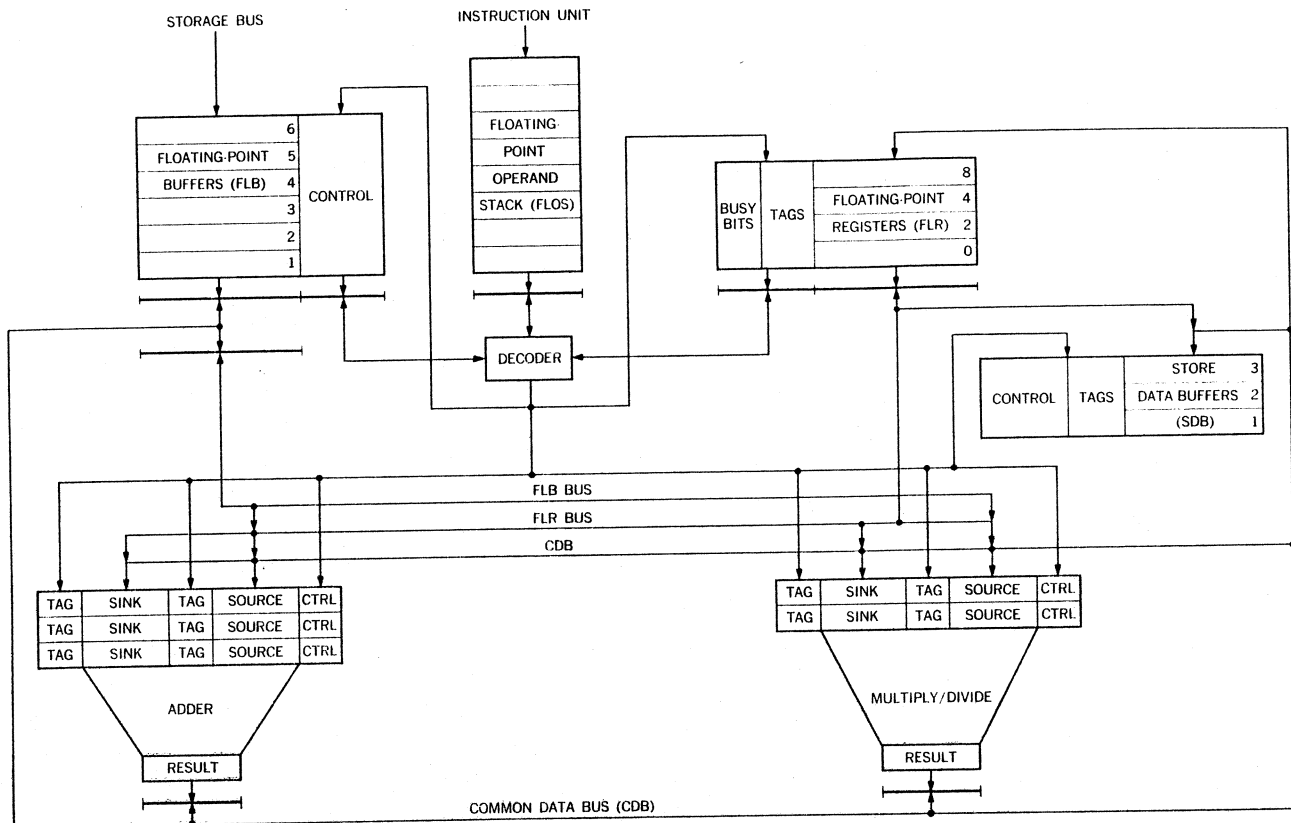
STORAGE BUS

INSTRUCTION UNIT

| 6 |
|---|
| FLOATING-POINT 5 |
| BUFFERS (FLB) 4 |
| 3 |
| 2 |
| 1 |

CONTROL

FLOATING-
POINT
OPERAND
STACK (FLOS)

BUSY BITS

TAGS

| 8 |
|---|
| FLOATING-POINT 4 |
| REGISTERS (FLR) 2 |
| 0 |

DECODER

CONTROL

TAGS

| STORE 3 |
|---|
| DATA BUFFERS 2 |
| (SDB) 1 |

FLB BUS

FLR BUS

CDB

| TAG | SINK | TAG | SOURCE | CTRL |
|---|---|---|---|---|
| TAG | SINK | TAG | SOURCE | CTRL |
| TAG | SINK | TAG | SOURCE | CTRL |

ADDER

RESULT

| TAG | SINK | TAG | SOURCE | CTRL |
|---|---|---|---|---|
| TAG | SINK | TAG | SOURCE | CTRL |

MULTIPLY/DIVIDE

RESULT

COMMON DATA BUS (CDB)